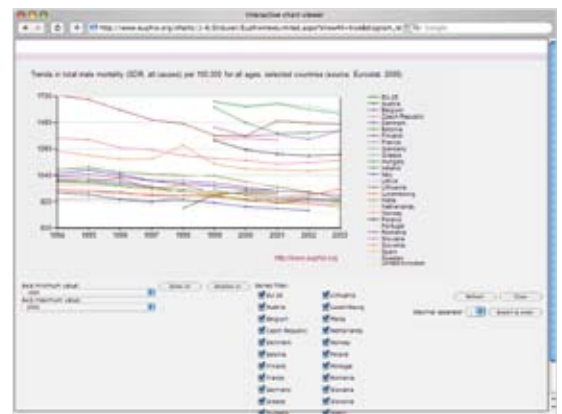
Interactive chart viewer

Trends in total male mortality (SDR, all causes) per 100,000 for all ages, selected countries (source: Eurostat, 2006)

1700
1400
1200
1000
800
600

1994 1995 1996 1997 1998 1999 2000 2001 2002 2003

http://www.euphix.org

EU-25
Austria
Belgium
Czech Republic
Denmark
Estonia
Finland
France
Germany
Greece
Hungary
Ireland
Italy
Latvia
Lithuania
Luxembourg
Malta
Netherlands
Norway
Poland
Portugal
Romania
Slovakia
Slovenia
Spain
Sweden
United Kingdom

Axis minimum value:
Axis maximum value:

Show all
Shadow all

Series Filter:

EU-25
Austria
Belgium
Czech Republic
Denmark
Estonia
Finland
France
Germany
Greece

Lithuania
Luxembourg
Malta
Netherlands
Norway
Poland
Portugal
Romania
Slovakia
Slovenia

Refresh
Close
Decimal separator:
Export to excel